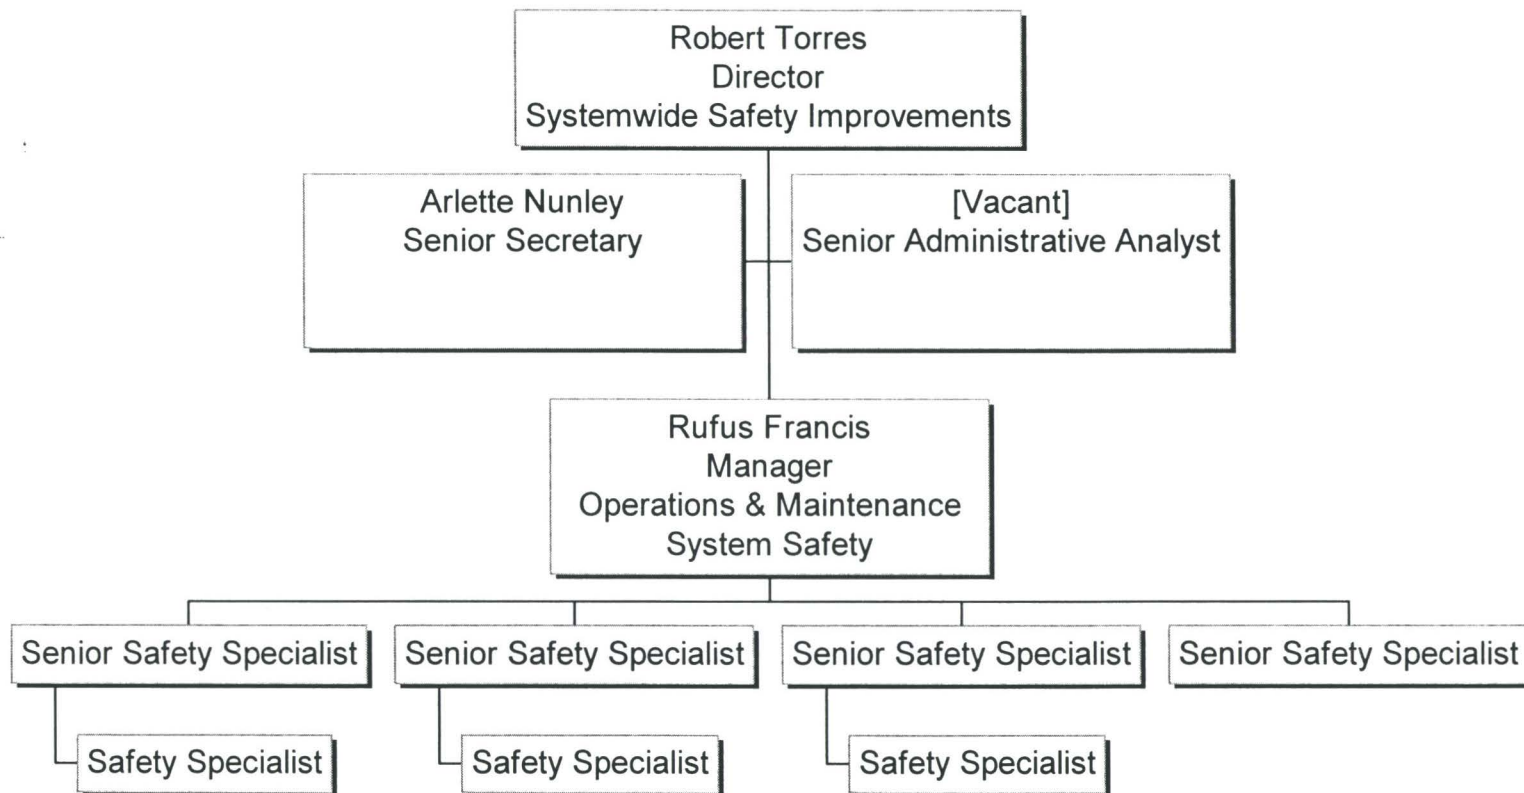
Robert Torres
Director
Systemwide Safety Improvements

Arlette Nunley
Senior Secretary

[Vacant]
Senior Administrative Analyst

Rufus Francis
Manager
Operations & Maintenance
System Safety

Senior Safety Specialist

Safety Specialist

Senior Safety Specialist

Safety Specialist

Senior Safety Specialist

Safety Specialist

Senior Safety Specialist